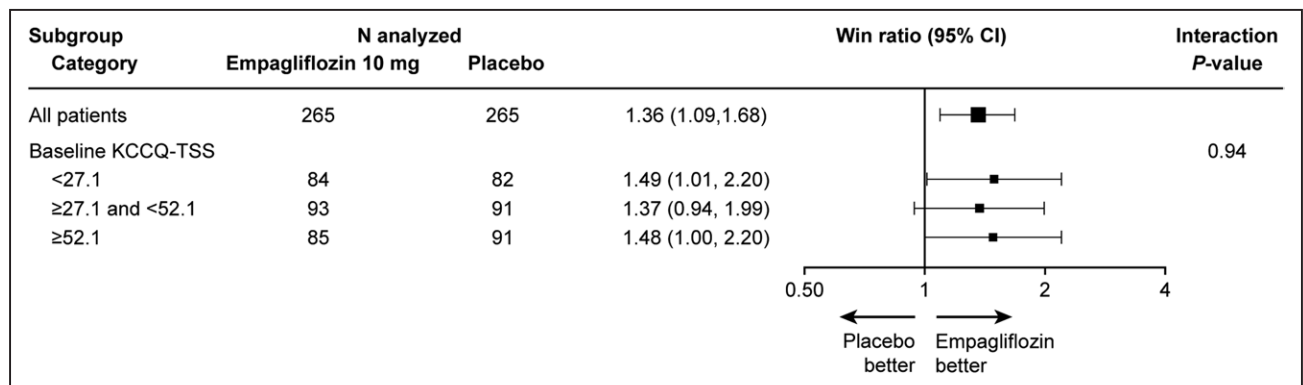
| Subgroup Category | N analyzed Empagliflozin 10 mg | Placebo | Win ratio (95% CI) | Interaction *P*-value |
|---|---|---|---|---|
| All patients | 265 | 265 | 1.36 (1.09,1.68) | |
| Baseline KCCQ-TSS | | | | 0.94 |
| <27.1 | 84 | 82 | 1.49 (1.01, 2.20) | |
| ≥27.1 and <52.1 | 93 | 91 | 1.37 (0.94, 1.99) | |
| ≥52.1 | 85 | 91 | 1.48 (1.00, 2.20) | |

0.50 1 2 4

Placebo better

Empagliflozin better